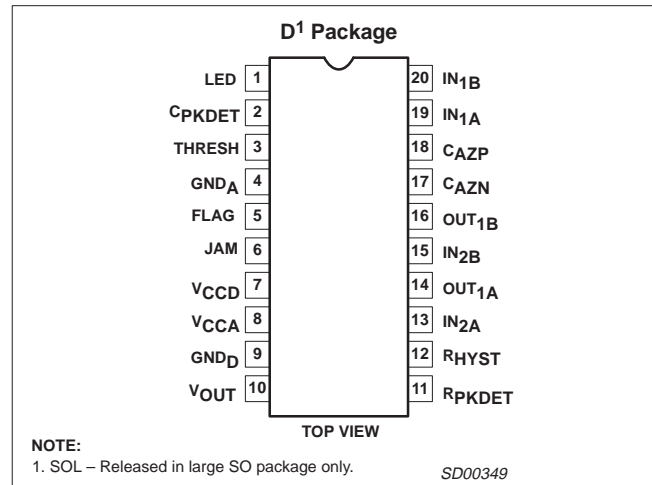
$D^1$ Package

LED 1
$C_{PKDET}$ 2
THRESH 3
$GND_A$ 4
FLAG 5
JAM 6
$V_{CCD}$ 7
$V_{CCA}$ 8
$GND_D$ 9
$V_{OUT}$ 10

20 $IN_{1B}$
19 $IN_{1A}$
18 $C_{AZP}$
17 $C_{AZN}$
16 $OUT_{1B}$
15 $IN_{2B}$
14 $OUT_{1A}$
13 $IN_{2A}$
12 $R_{HYST}$
11 $R_{PKDET}$

TOP VIEW

NOTE:
1. SOL – Released in large SO package only.

SD00349